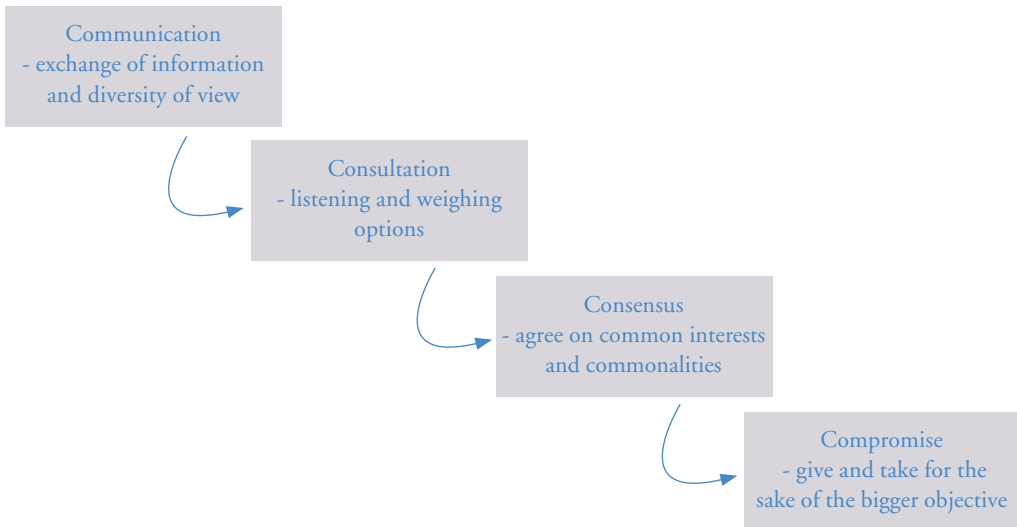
Communication
- exchange of information and diversity of view

Consultation
- listening and weighing options

Consensus
- agree on common interests and commonalities

Compromise
- give and take for the sake of the bigger objective